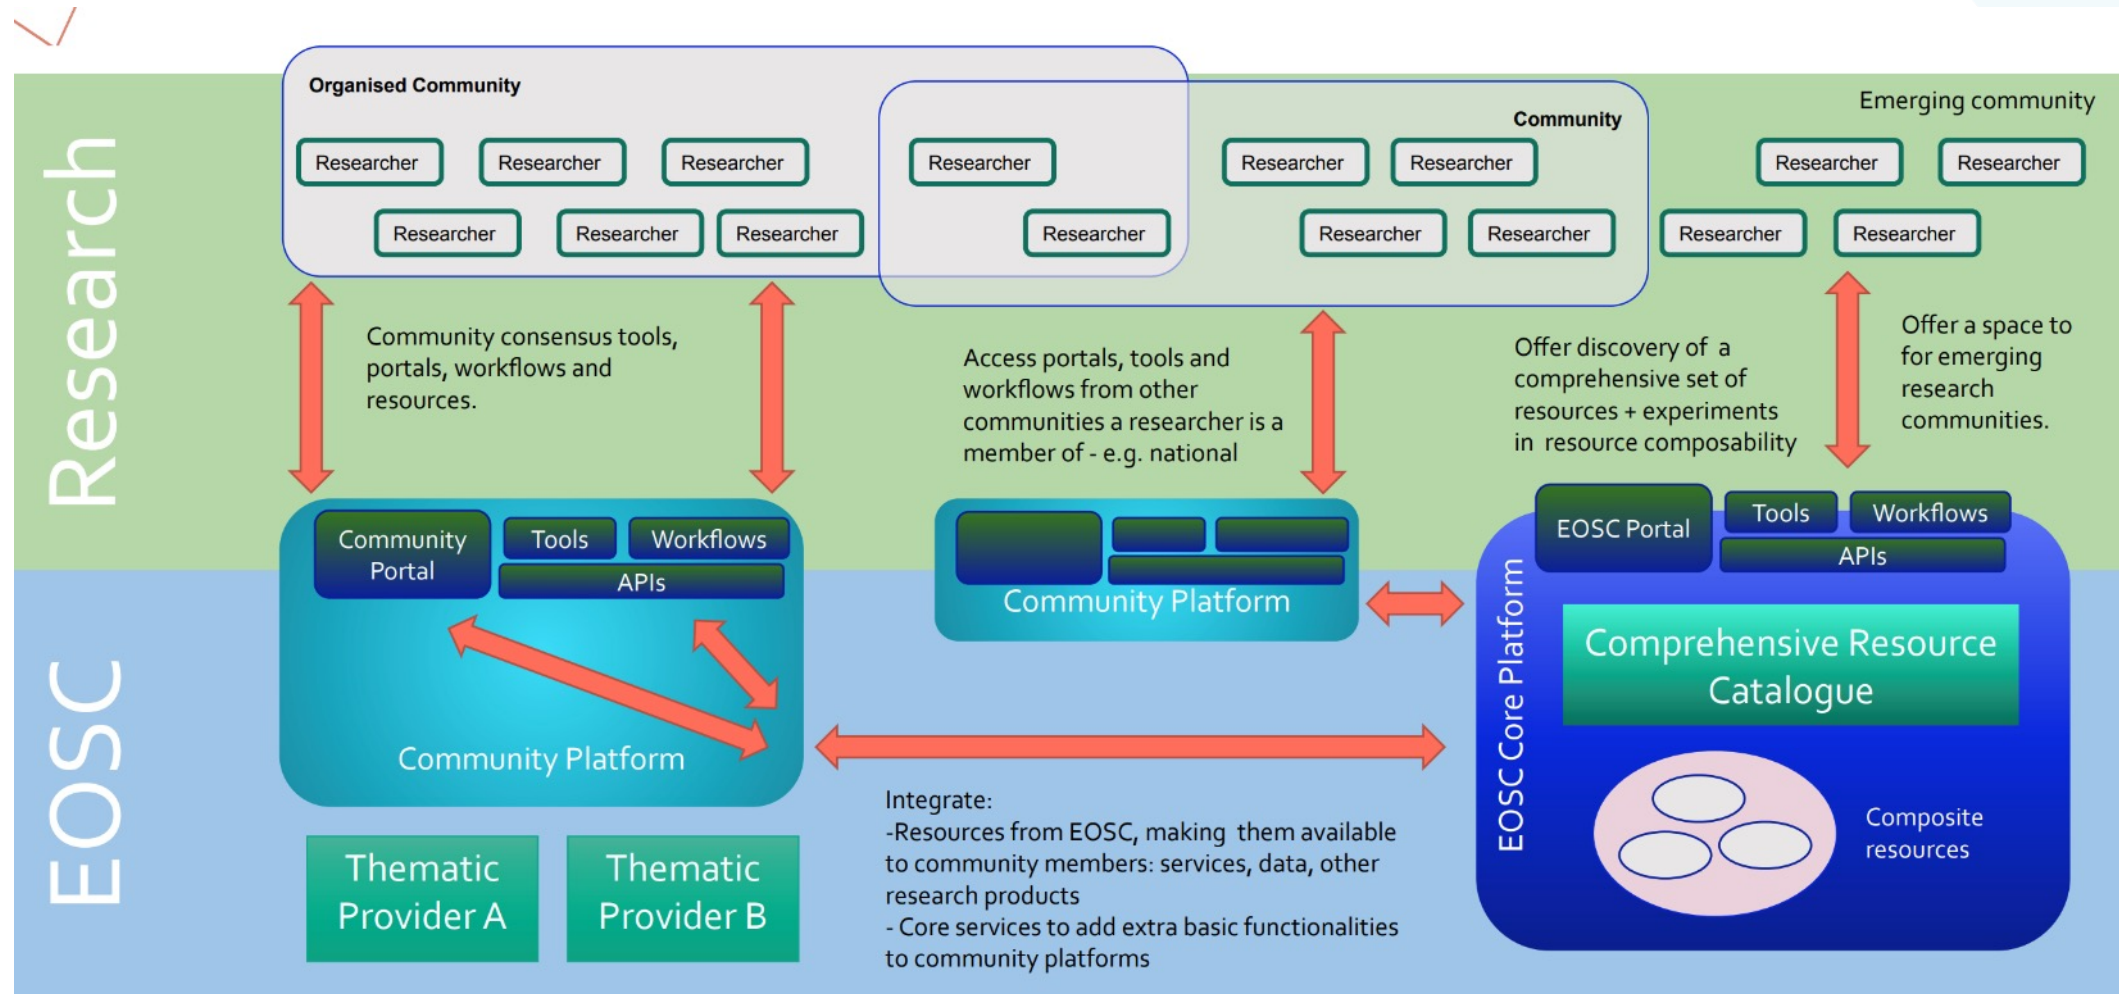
Research

Organised Community

Researcher Researcher Researcher
Researcher Researcher Researcher

Researcher
Researcher

Community

Researcher Researcher
Researcher Researcher

Emerging community

Researcher Researcher
Researcher Researcher

Community consensus tools, portals, workflows and resources.

Access portals, tools and workflows from other communities a researcher is a member of - e.g. national

Offer discovery of a comprehensive set of resources + experiments in resource composability

Offer a space to for emerging research communities.

EOSC

Community Portal

Tools

Workflows

APIs

Community Platform

Community Platform

EOSC Portal

Tools

Workflows

APIs

EOSC Core Platform

Comprehensive Resource Catalogue

Composite resources

Thematic Provider A

Thematic Provider B

Integrate:
-Resources from EOSC, making them available to community members: services, data, other research products
- Core services to add extra basic functionalities to community platforms